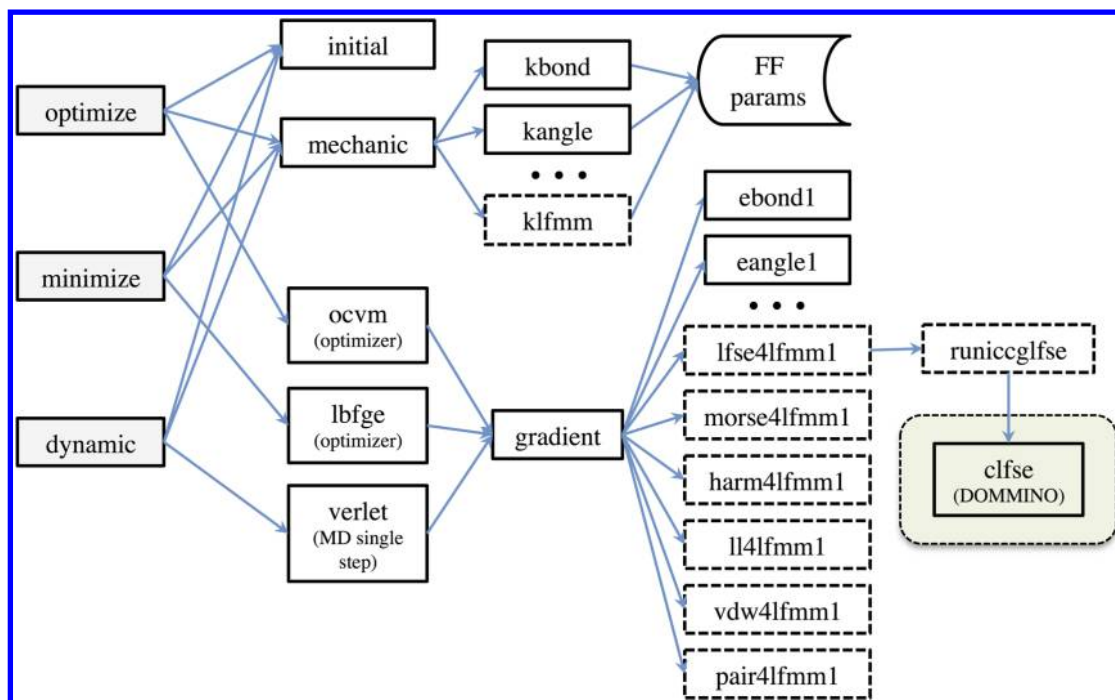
optimize
minimize
dynamic
initial
mechanic
kbond
kangle
• • •
klfmm
FF params
ocvm (optimizer)
lbfge (optimizer)
verlet (MD single step)
gradient
ebond1
eangle1
• • •
lfse4lfmm1
morse4lfmm1
harm4lfmm1
ll4lfmm1
vdw4lfmm1
pair4lfmm1
runiccglfse
clfse (DOMMINO)